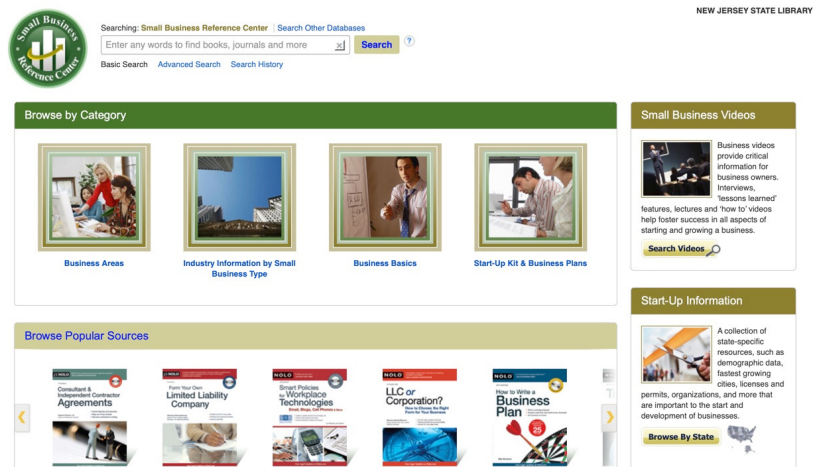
Small Business Reference Center

Searching: Small Business Reference Center | Search Other Databases

Enter any words to find books, journals and more

Search

?

Basic Search Advanced Search Search History

NEW JERSEY STATE LIBRARY

Browse by Category

Business Areas

Industry Information by Small Business Type

Business Basics

Start-Up Kit & Business Plans

Small Business Videos

Business videos provide critical information for business owners. Interviews, 'lessons learned' features, lectures and 'how to' videos help foster success in all aspects of starting and growing a business.

Search Videos

Start-Up Information

A collection of state-specific resources, such as demographic data, fastest growing cities, licenses and permits, organizations, and more that are important to the start and development of businesses.

Browse By State

Browse Popular Sources

NOLO
Consultant & Independent Contractor Agreements

NOLO
Form Your Own Limited Liability Company

NOLO
Smart Policies for Workplace Technologies
Email, Blogs, Cell Phones & More

NOLO
LLC or Corporation?
How to Choose the Right Form for Your Business

NOLO
How to Write a Business Plan
25